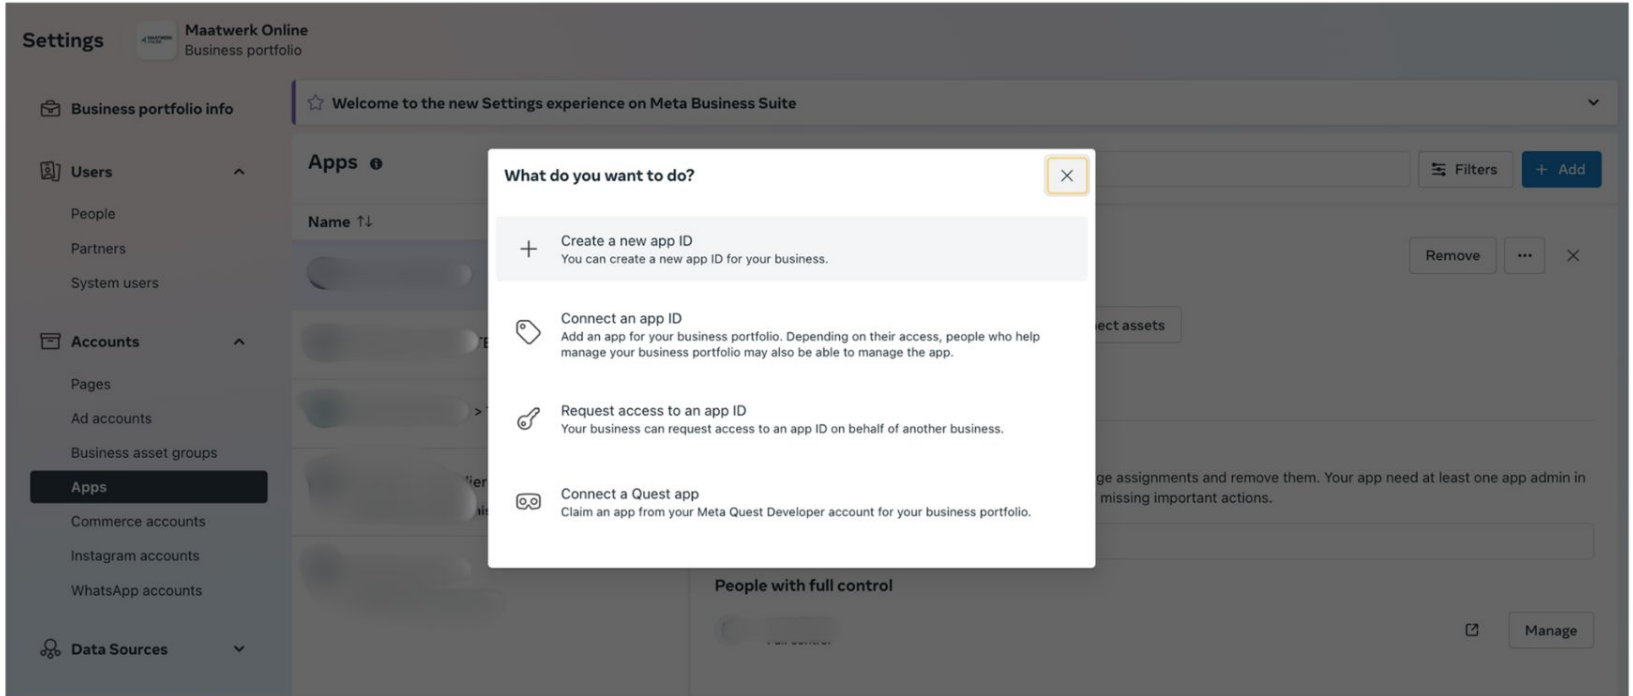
Settings
Maatwerk Online
Business portfolio

Business portfolio info

Users
People
Partners
System users

Accounts
Pages
Ad accounts
Business asset groups
Apps
Commerce accounts
Instagram accounts
WhatsApp accounts

Data Sources

Welcome to the new Settings experience on Meta Business Suite

Apps

Name ↑↓

Filters
+ Add

Remove
···

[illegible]ect assets

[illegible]ge assignments and remove them. Your app need at least one app admin in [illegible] missing important actions.

People with full control

Manage

What do you want to do?

Create a new app ID
You can create a new app ID for your business.

Connect an app ID
Add an app for your business portfolio. Depending on their access, people who help manage your business portfolio may also be able to manage the app.

Request access to an app ID
Your business can request access to an app ID on behalf of another business.

Connect a Quest app
Claim an app from your Meta Quest Developer account for your business portfolio.